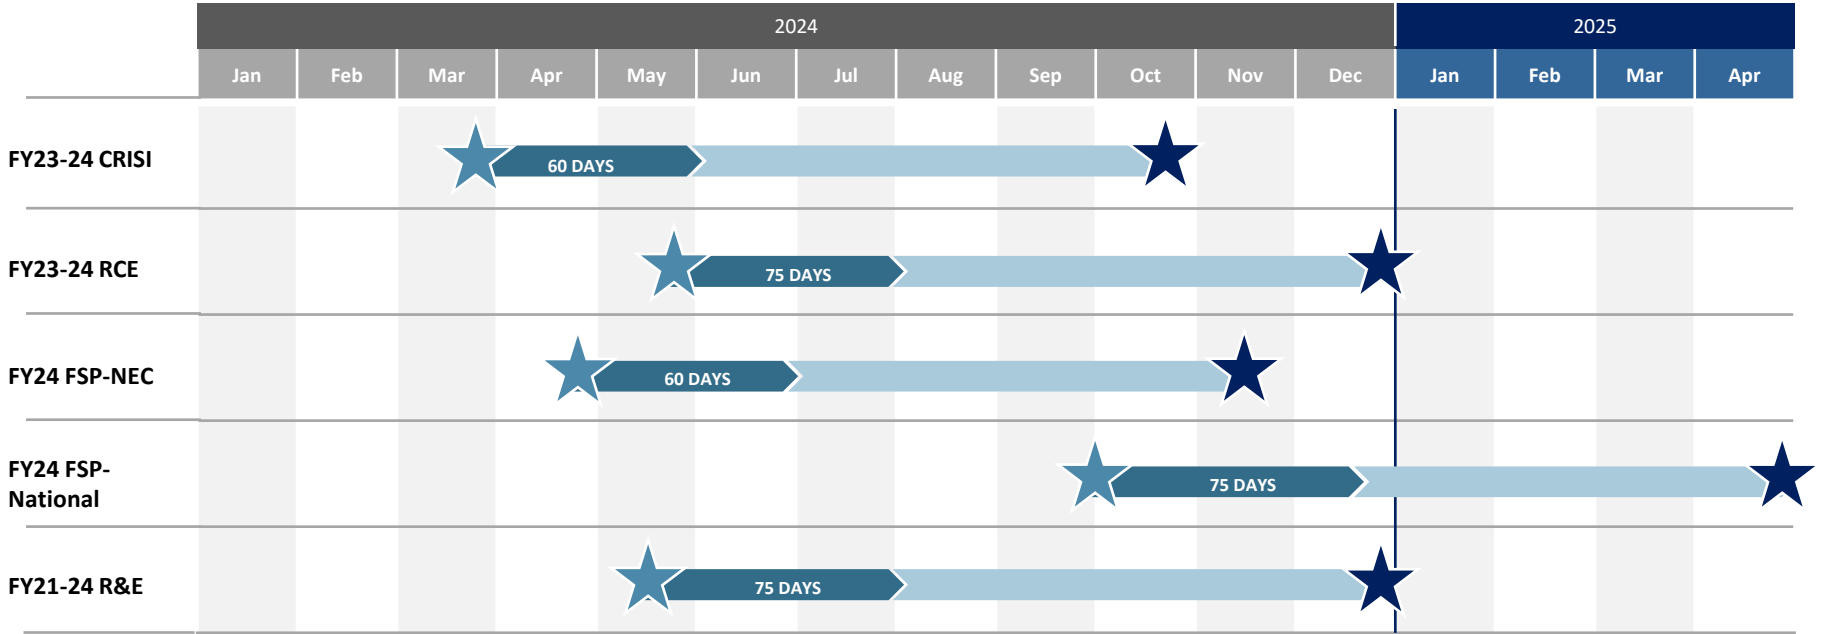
| | 2024 | | | | | | | | | | | | 2025 | | | |
|---|---|---|---|---|---|---|---|---|---|---|---|---|---|---|---|---|
| | Jan | Feb | Mar | Apr | May | Jun | Jul | Aug | Sep | Oct | Nov | Dec | Jan | Feb | Mar | Apr |

FY23-24 CRISI
60 DAYS

FY23-24 RCE
75 DAYS

FY24 FSP-NEC
60 DAYS

FY24 FSP-National
75 DAYS

FY21-24 R&E
75 DAYS